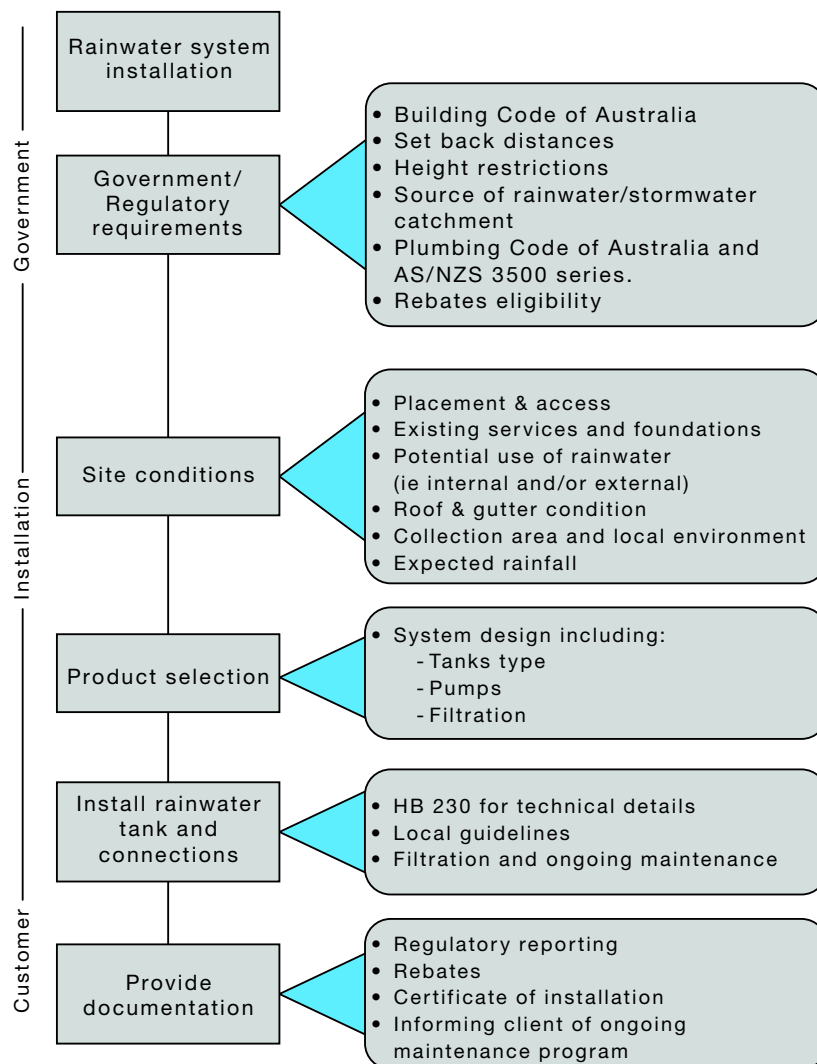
Government

Installation

Customer

Rainwater system installation

Government/ Regulatory requirements

• Building Code of Australia
• Set back distances
• Height restrictions
• Source of rainwater/stormwater catchment
• Plumbing Code of Australia and AS/NZS 3500 series.
• Rebates eligibility

Site conditions

• Placement & access
• Existing services and foundations
• Potential use of rainwater (ie internal and/or external)
• Roof & gutter condition
• Collection area and local environment
• Expected rainfall

Product selection

• System design including:
- Tanks type
- Pumps
- Filtration

Install rainwater tank and connections

• HB 230 for technical details
• Local guidelines
• Filtration and ongoing maintenance

Provide documentation

• Regulatory reporting
• Rebates
• Certificate of installation
• Informing client of ongoing maintenance program